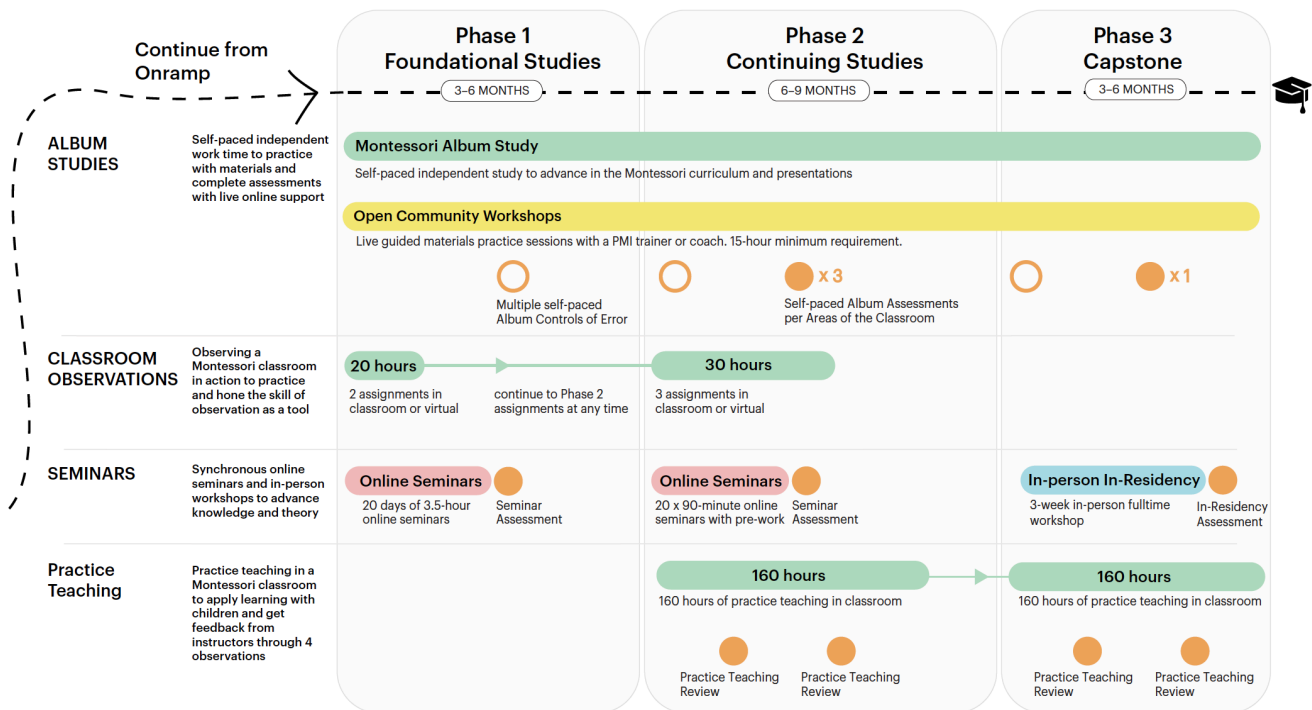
Continue from Onramp

Phase 1
Foundational Studies
3–6 MONTHS

Phase 2
Continuing Studies
6–9 MONTHS

Phase 3
Capstone
3–6 MONTHS

ALBUM STUDIES
Self-paced independent work time to practice with materials and complete assessments with live online support

Montessori Album Study
Self-paced independent study to advance in the Montessori curriculum and presentations

Open Community Workshops
Live guided materials practice sessions with a PMI trainer or coach. 15-hour minimum requirement.

Multiple self-paced Album Controls of Error

x 3
Self-paced Album Assessments per Areas of the Classroom

x 1

CLASSROOM OBSERVATIONS
Observing a Montessori classroom in action to practice and hone the skill of observation as a tool

20 hours
2 assignments in classroom or virtual
continue to Phase 2 assignments at any time

30 hours
3 assignments in classroom or virtual

SEMINARS
Synchronous online seminars and in-person workshops to advance knowledge and theory

Online Seminars
20 days of 3.5-hour online seminars
Seminar Assessment

Online Seminars
20 x 90-minute online seminars with pre-work
Seminar Assessment

In-person In-Residency
3-week in-person fulltime workshop
In-Residency Assessment

Practice Teaching
Practice teaching in a Montessori classroom to apply learning with children and get feedback from instructors through 4 observations

160 hours
160 hours of practice teaching in classroom

Practice Teaching Review
Practice Teaching Review

160 hours
160 hours of practice teaching in classroom

Practice Teaching Review
Practice Teaching Review